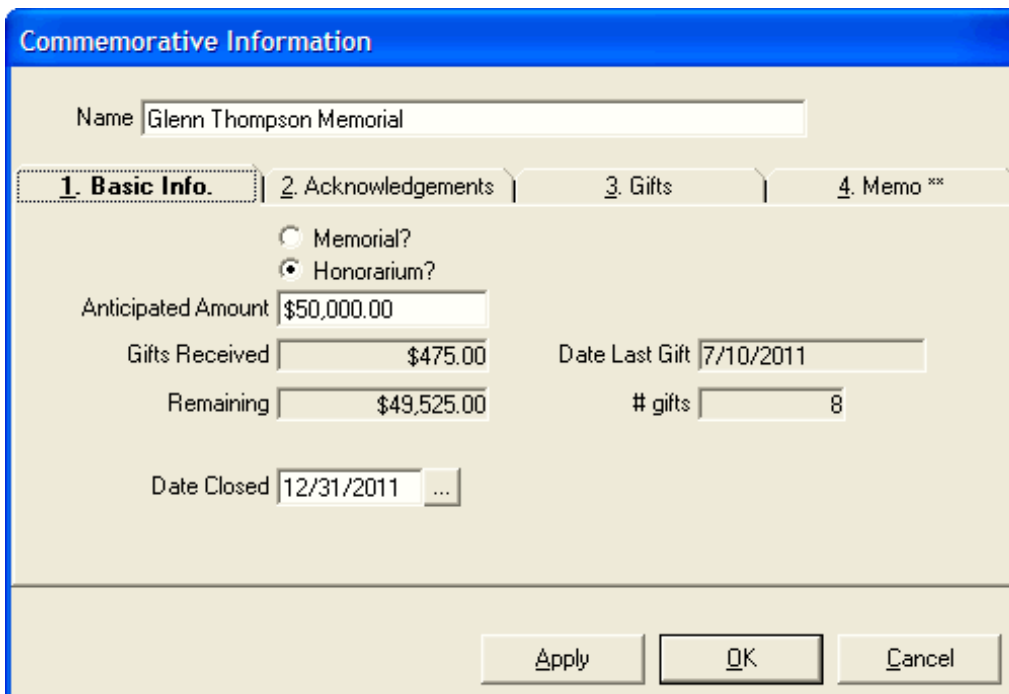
Commemorative Information

Name Glenn Thompson Memorial

1. Basic Info.
2. Acknowledgements
3. Gifts
4. Memo **

Memorial?
Honorarium?

Anticipated Amount $50,000.00

Gifts Received $475.00
Date Last Gift 7/10/2011

Remaining $49,525.00
# gifts 8

Date Closed 12/31/2011 ...

Apply
OK
Cancel